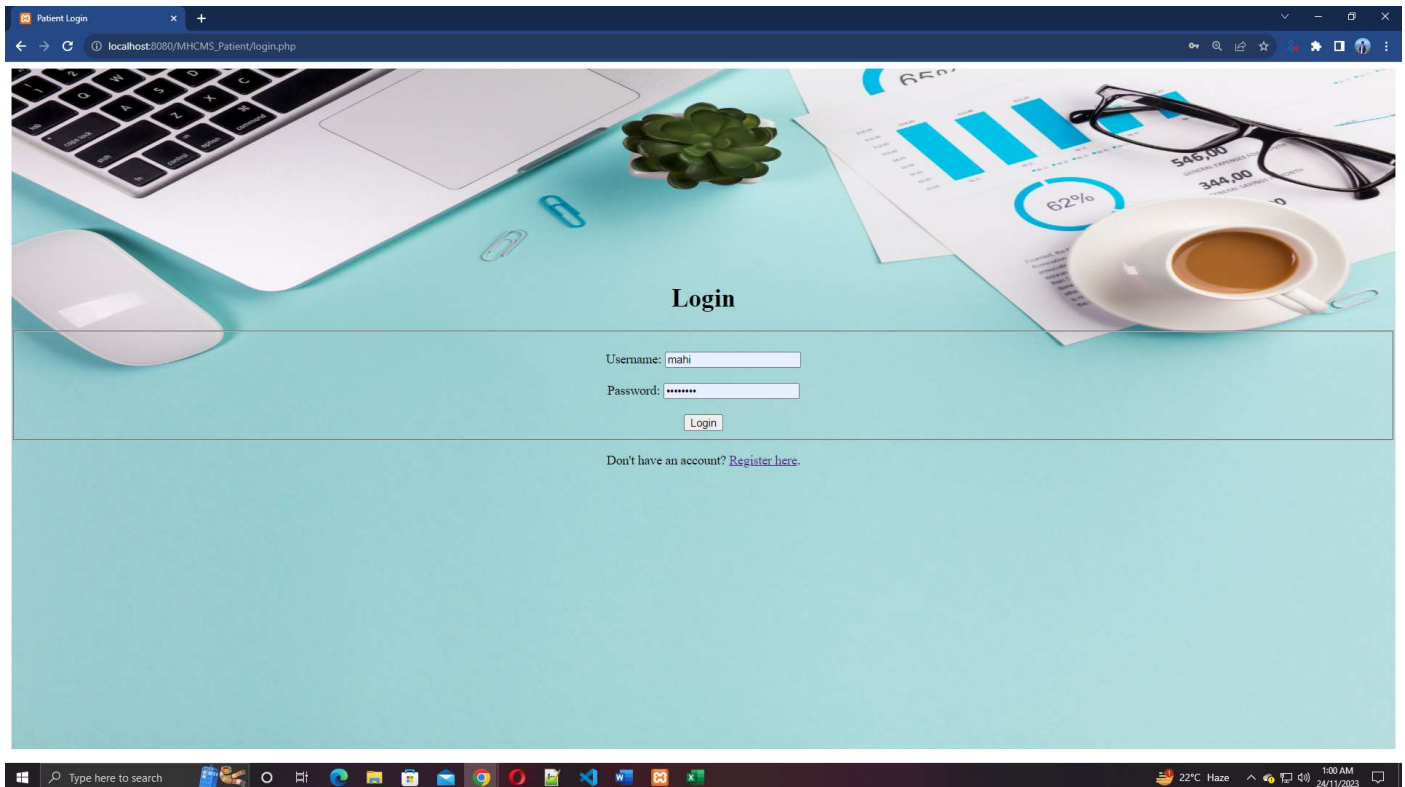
Patient Login
localhost:8080/MHCMS_Patient/login.php

65%
546,00
344,00
62%

Login

Username: mahi

Password: ••••••••

Login

Don't have an account? Register here.

Type here to search
22°C Haze
1:00 AM
24/11/2023